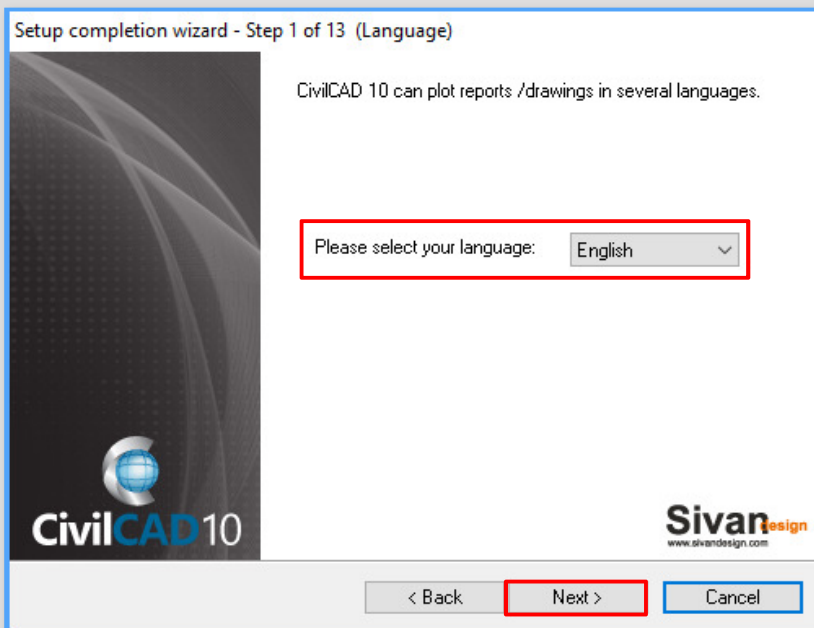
Setup completion wizard - Step 1 of 13 (Language)

CivilCAD 10 can plot reports /drawings in several languages.

Please select your language: English

CivilCAD10

Sivan design
www.sivandesign.com

< Back
Next >
Cancel